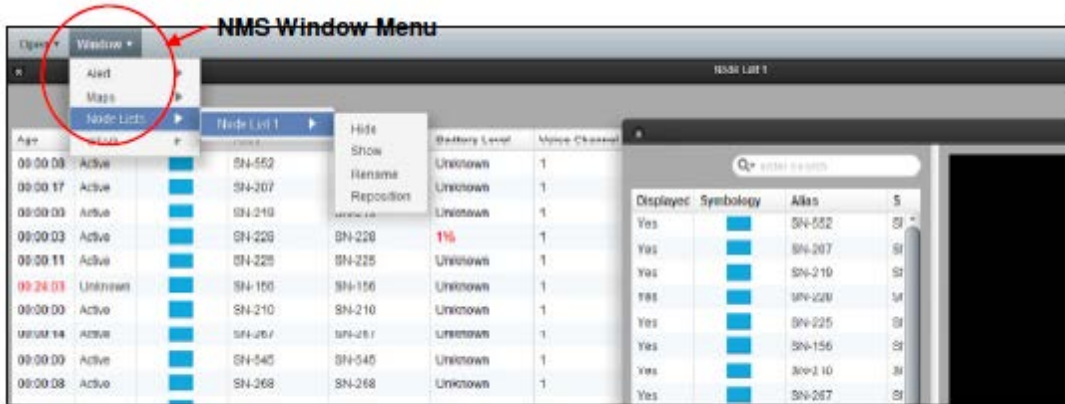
NMS Window Menu

Open ▾ Window ▾

Alert
Maps
Node Lists
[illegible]

Node List 1

Hide
Show
Rename
Reposition

Node List 1

| Age | | | | Battery Level | Voice Channel |
|---|---|---|---|---|---|
| 00:00:08 | Active | | SN-552 | Unknown | 1 |
| 00:00:17 | Active | | SN-207 | Unknown | 1 |
| 00:00:00 | Active | | SN-219 | Unknown | 1 |
| 00:00:03 | Active | | SN-228 | SN-228 | 1% | 1 |
| 00:00:11 | Active | | SN-225 | SN-225 | Unknown | 1 |
| 00:24:03 | Unknown | | SN-156 | SN-156 | Unknown | 1 |
| 00:00:00 | Active | | SN-210 | SN-210 | Unknown | 1 |
| 00:00:14 | Active | | SN-267 | SN-267 | Unknown | 1 |
| 00:00:00 | Active | | SN-545 | SN-545 | Unknown | 1 |
| 00:00:08 | Active | | SN-268 | SN-268 | Unknown | 1 |

Q▾ enter search

| Displayed | Symbology | Alias | S |
|---|---|---|---|
| Yes | | SN-552 | St |
| Yes | | SN-207 | St |
| Yes | | SN-219 | St |
| Yes | | SN-228 | St |
| Yes | | SN-225 | St |
| Yes | | SN-156 | St |
| Yes | | SN-210 | St |
| Yes | | SN-267 | St |